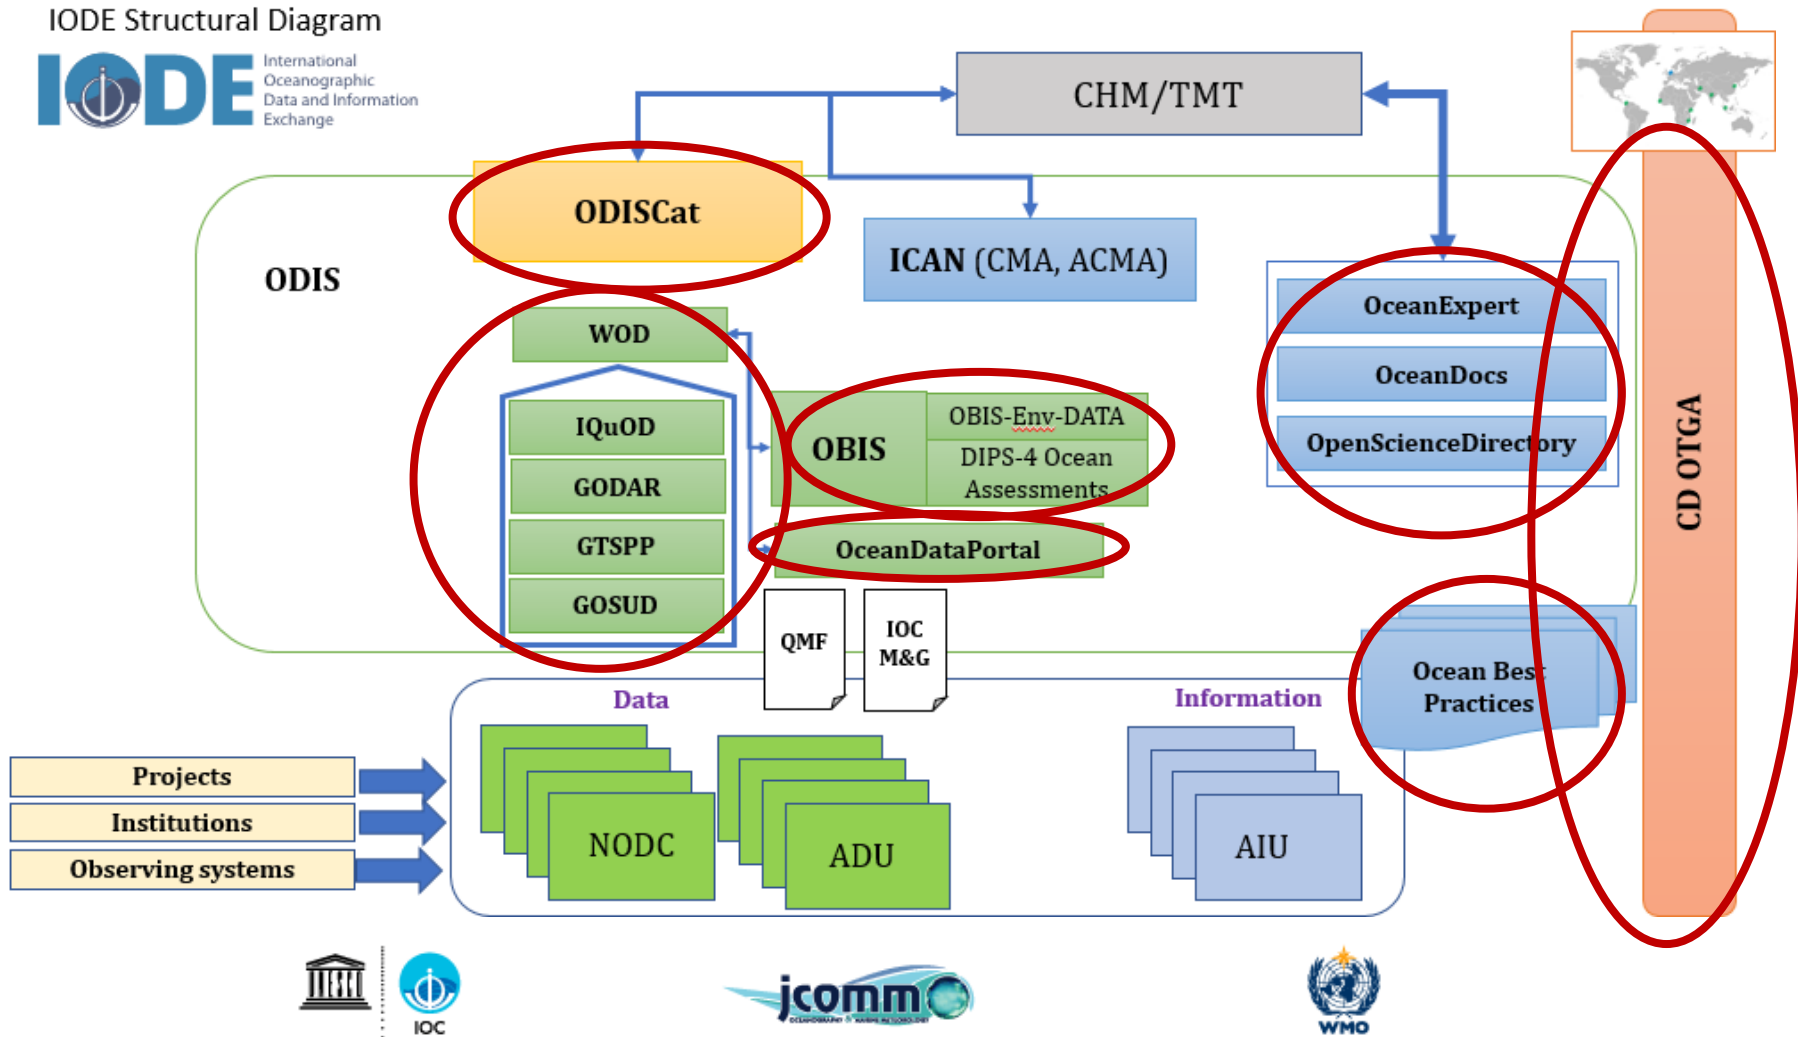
IODE Structural Diagram

IODE International Oceanographic Data and Information Exchange

CHM/TMT

ODISCat

ICAN (CMA, ACMA)

ODIS

WOD

IQuOD

GODAR

GTSPP

GOSUD

OBIS

OBIS-Env-DATA

DIPS-4 Ocean Assessments

OceanDataPortal

OceanExpert

OceanDocs

OpenScienceDirectory

CD OTGA

QMF

IOC M&G

Ocean Best Practices

Data

Information

Projects

Institutions

Observing systems

NODC

ADU

AIU

IOC

jcomm

WMO